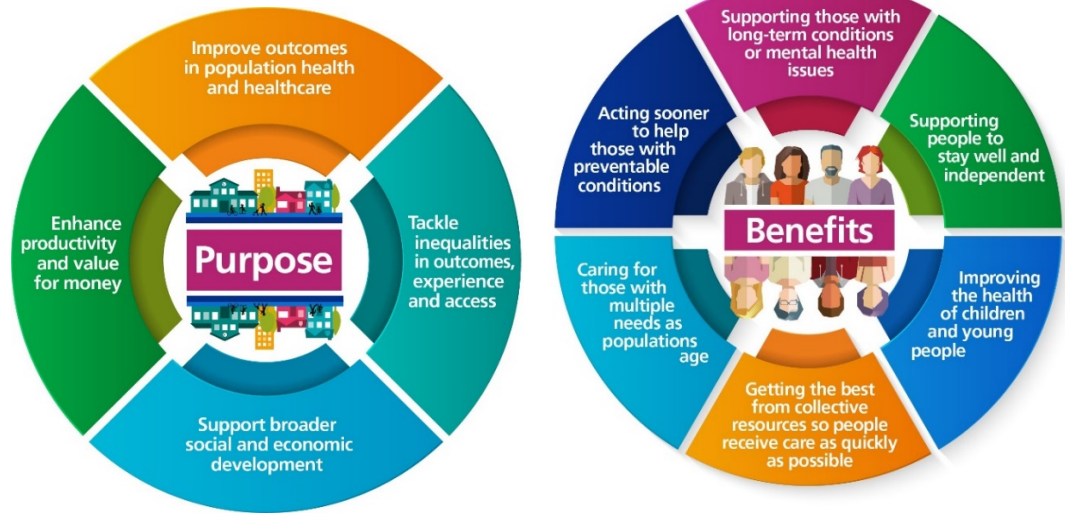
Improve outcomes in population health and healthcare

Enhance productivity and value for money

Purpose

Tackle inequalities in outcomes, experience and access

Support broader social and economic development

Supporting those with long-term conditions or mental health issues

Acting sooner to help those with preventable conditions

Supporting people to stay well and independent

Benefits

Caring for those with multiple needs as populations age

Improving the health of children and young people

Getting the best from collective resources so people receive care as quickly as possible